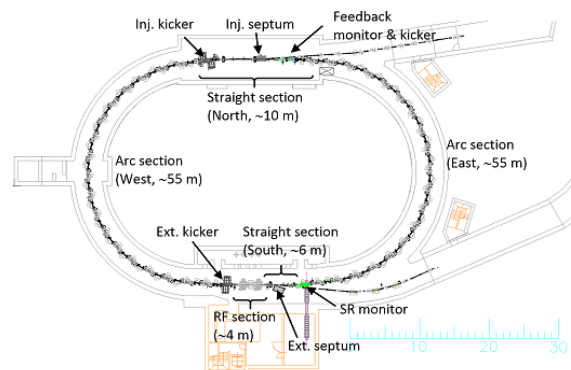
Inj. kicker
Inj. septum
Feedback monitor & kicker
Straight section (North, ~10 m)
Arc section (West, ~55 m)
Arc section (East, ~55 m)
Ext. kicker
Straight section (South, ~6 m)
SR monitor
RF section (~4 m)
Ext. septum
10
20
30